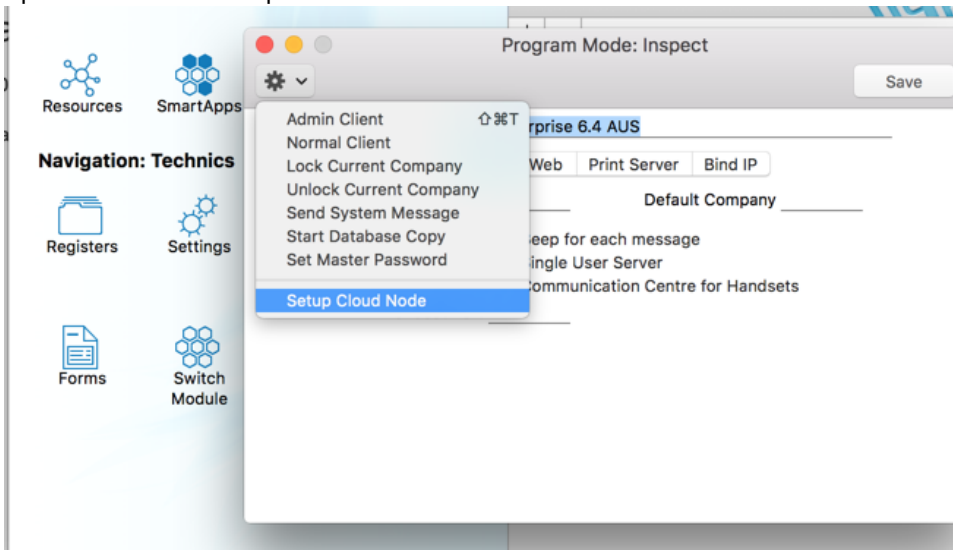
Resources
SmartApps

Navigation: Technics

Registers
Settings

Forms
Switch Module

Program Mode: Inspect

Save

Admin Client ⇧⌘T
Normal Client
Lock Current Company
Unlock Current Company
Send System Message
Start Database Copy
Set Master Password
Setup Cloud Node

rprise 6.4 AUS

Web
Print Server
Bind IP

Default Company

eep for each message
ingle User Server
Communication Centre for Handsets